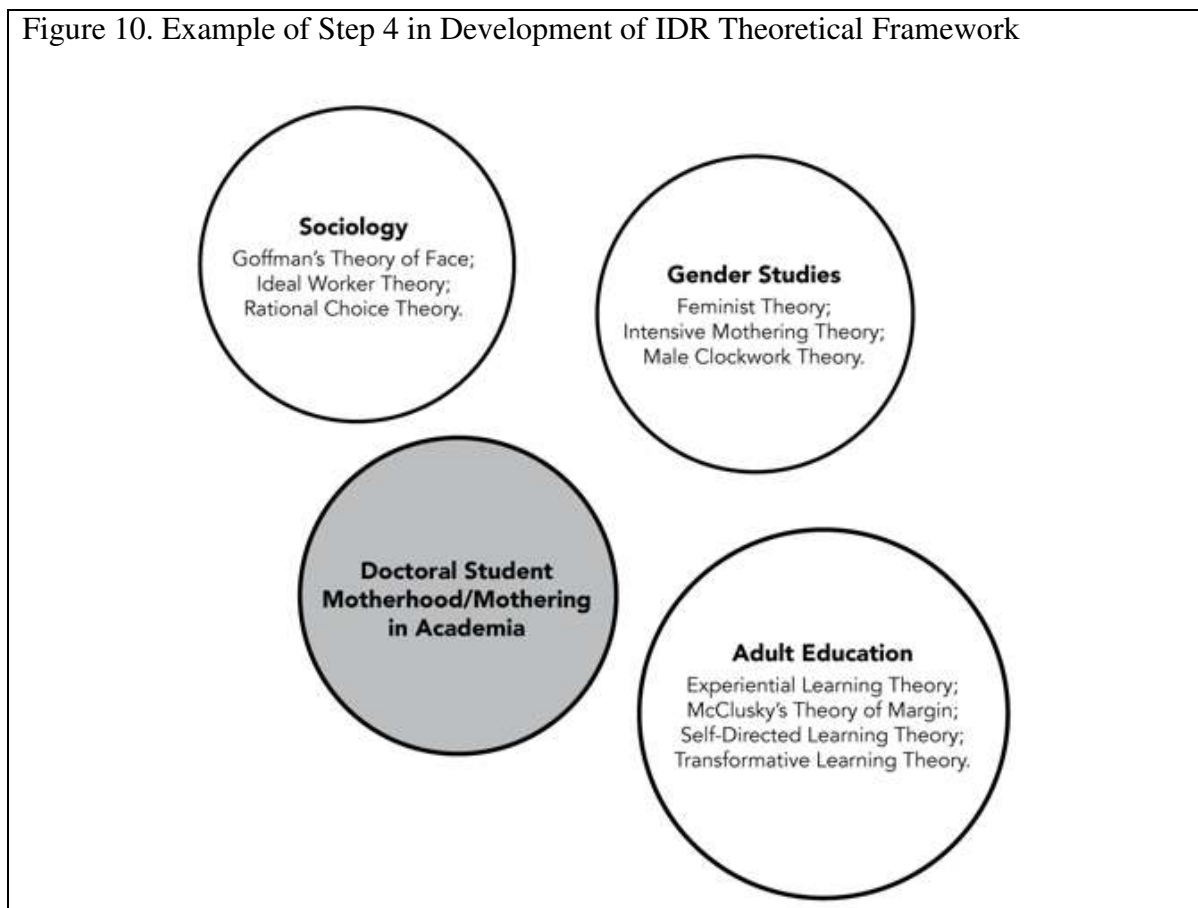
Figure 10. Example of Step 4 in Development of IDR Theoretical Framework

**Sociology**
Goffman's Theory of Face;
Ideal Worker Theory;
Rational Choice Theory.

**Gender Studies**
Feminist Theory;
Intensive Mothering Theory;
Male Clockwork Theory.

**Doctoral Student Motherhood/Mothering in Academia**

**Adult Education**
Experiential Learning Theory;
McClusky's Theory of Margin;
Self-Directed Learning Theory;
Transformative Learning Theory.